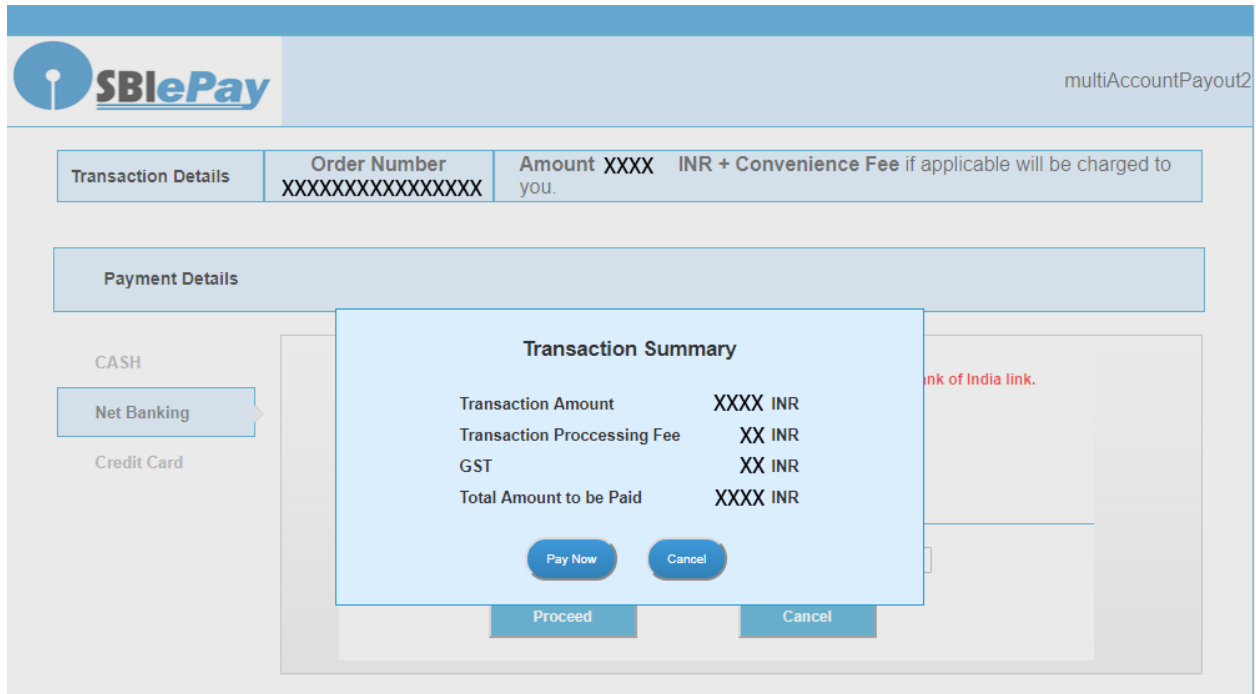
SBIePay

multiAccountPayout2

| Transaction Details | Order Number XXXXXXXXXXXXXXXX | Amount XXXX INR + Convenience Fee if applicable will be charged to you. |
|---|---|---|

Payment Details

CASH

Net Banking

Credit Card

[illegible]nk of India link.

Transaction Summary

| | |
|---|---|
| Transaction Amount | XXXX INR |
| Transaction Proccessing Fee | XX INR |
| GST | XX INR |
| Total Amount to be Paid | XXXX INR |

Pay Now

Cancel

Proceed

Cancel